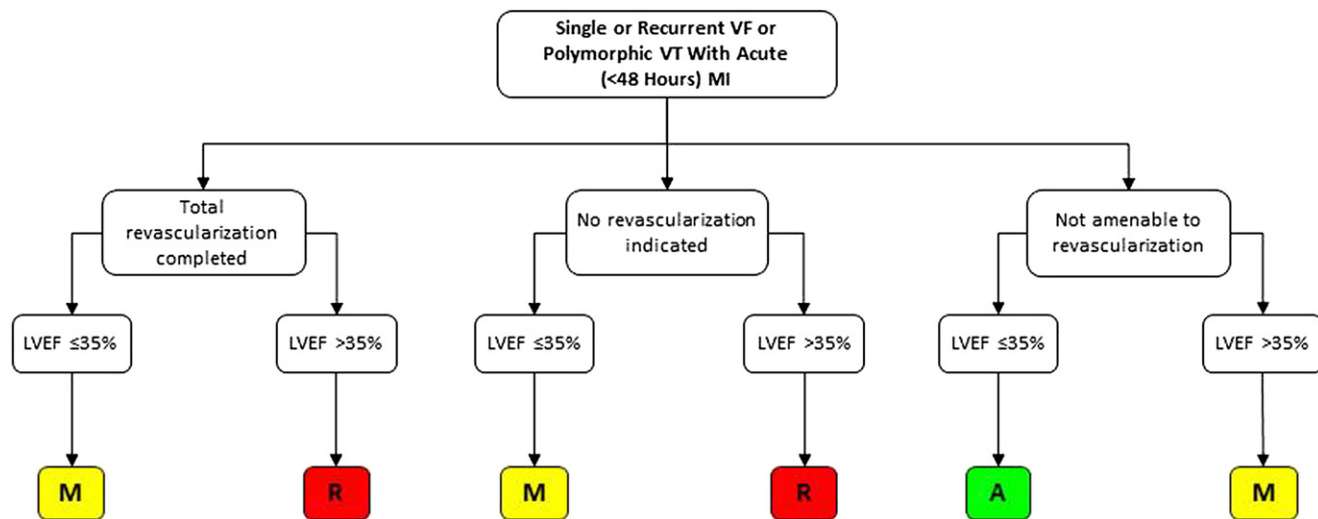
Single or Recurrent VF or Polymorphic VT With Acute (<48 Hours) MI

Total revascularization completed

No revascularization indicated

Not amenable to revascularization

LVEF ≤35%

LVEF >35%

LVEF ≤35%

LVEF >35%

LVEF ≤35%

LVEF >35%

M

R

M

R

A

M